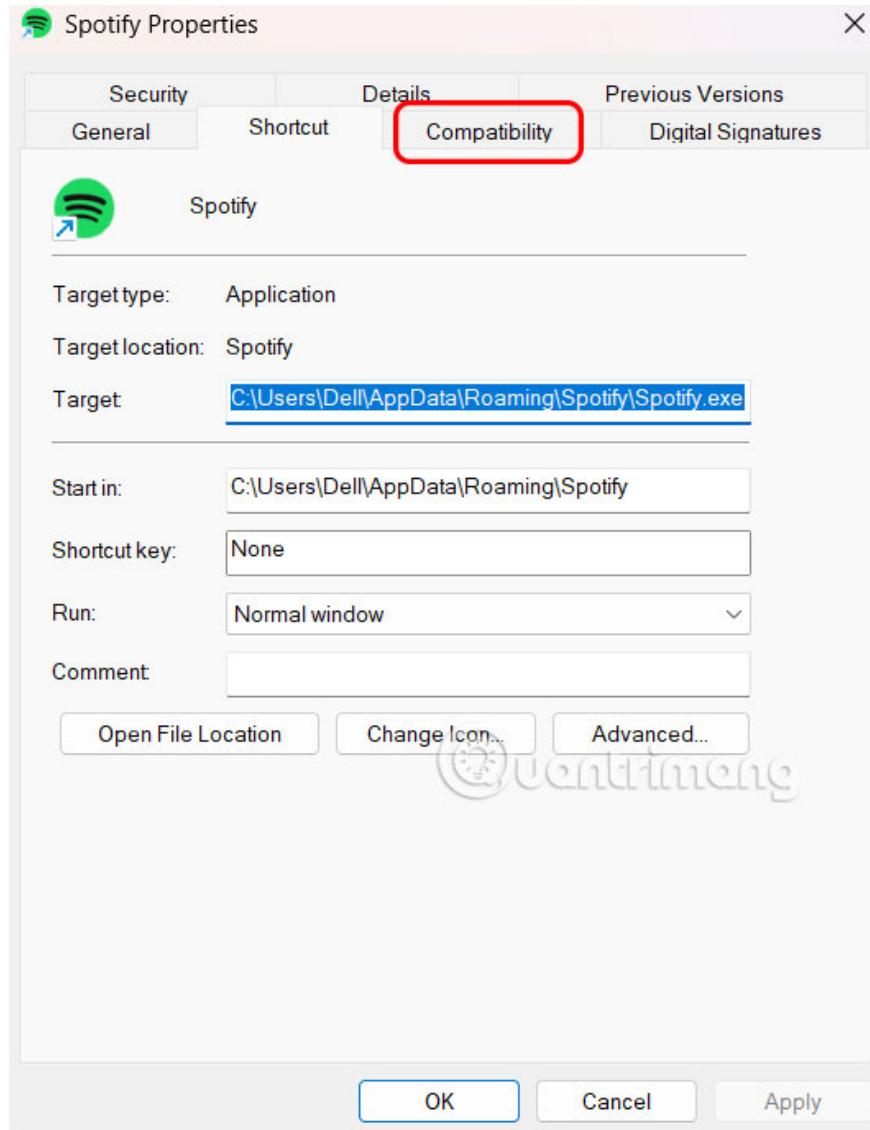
Spotify Properties

×

Security

Details

Previous Versions

General

Shortcut

Compatibility

Digital Signatures

Spotify

Target type: Application

Target location: Spotify

Target: C:\Users\Dell\AppData\Roaming\Spotify\Spotify.exe

Start in: C:\Users\Dell\AppData\Roaming\Spotify

Shortcut key: None

Run: Normal window

Comment:

Open File Location

Change Icon...

Advanced...

Quantrimang

OK

Cancel

Apply